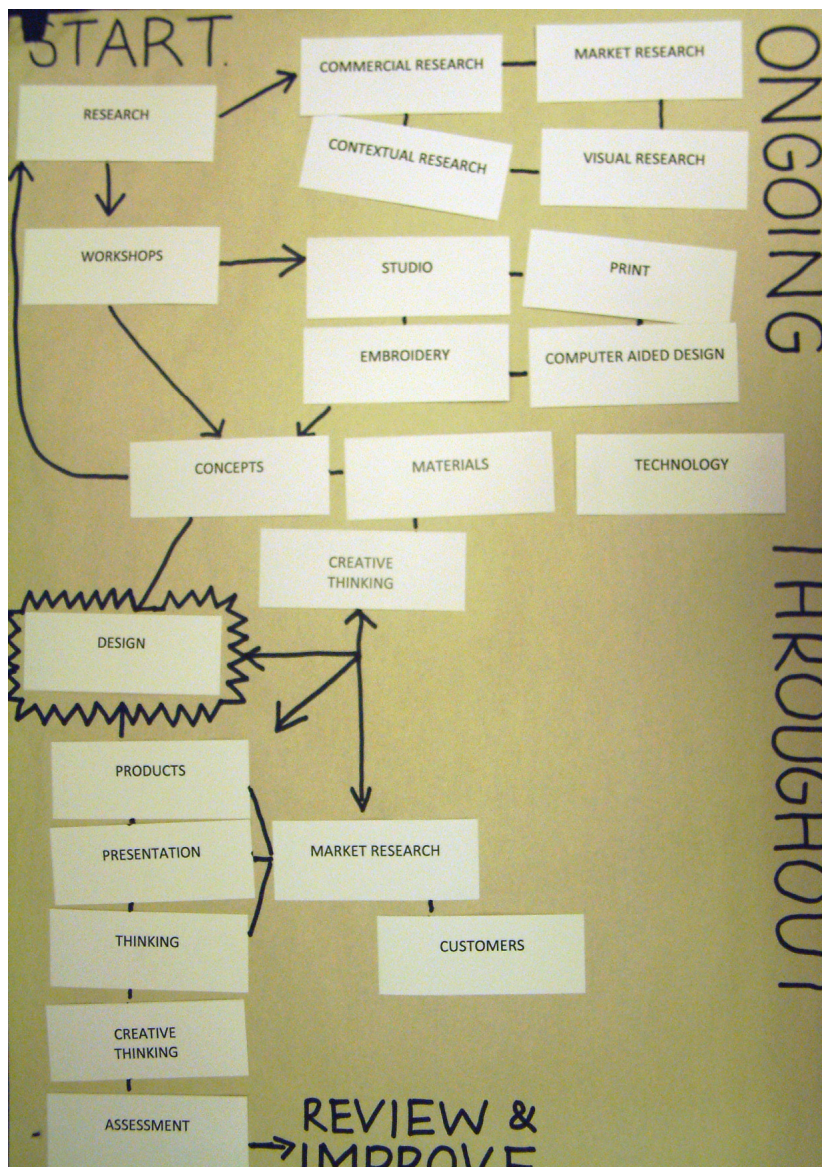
START.

RESEARCH

COMMERCIAL RESEARCH

MARKET RESEARCH

CONTEXTUAL RESEARCH

VISUAL RESEARCH

ONGOING

WORKSHOPS

STUDIO

PRINT

EMBROIDERY

COMPUTER AIDED DESIGN

CONCEPTS

MATERIALS

TECHNOLOGY

CREATIVE THINKING

THROUGHOUT

DESIGN

PRODUCTS

PRESENTATION

MARKET RESEARCH

THINKING

CUSTOMERS

CREATIVE THINKING

ASSESSMENT

REVIEW & IMPROVE